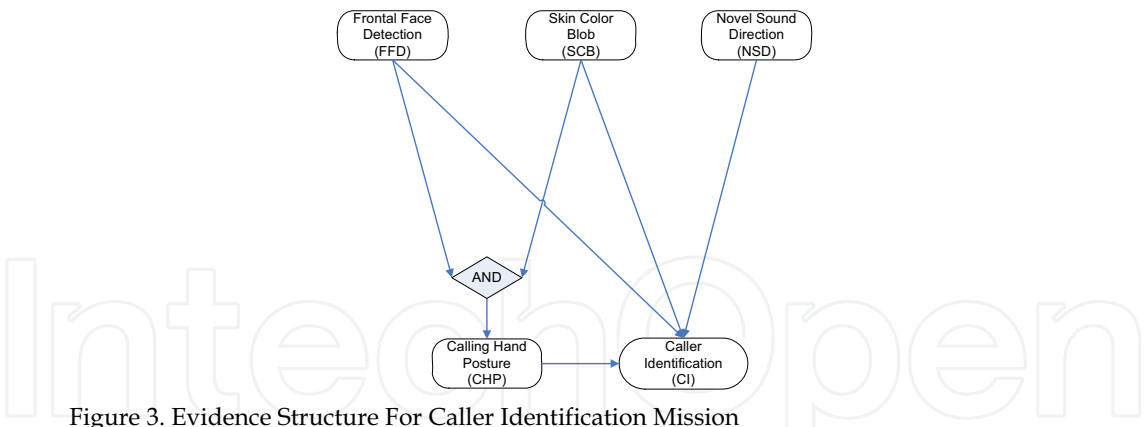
Frontal Face Detection (FFD)

Skin Color Blob (SCB)

Novel Sound Direction (NSD)

AND

Calling Hand Posture (CHP)

Caller Identification (CI)

IntechOpen

Figure 3. Evidence Structure For Caller Identification Mission